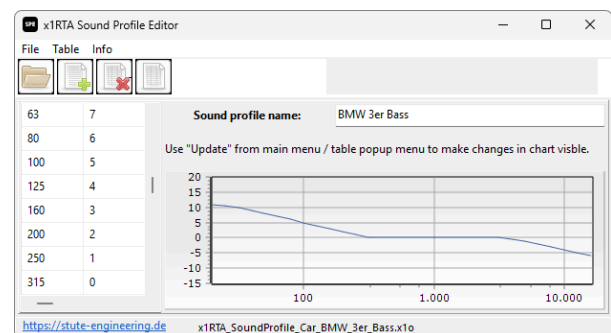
SPE x1RTA Sound Profile Editor

File Table Info

| 63 | 7 |
|---|---|
| 80 | 6 |
| 100 | 5 |
| 125 | 4 |
| 160 | 3 |
| 200 | 2 |
| 250 | 1 |
| 315 | 0 |

Sound profile name: BMW 3er Bass

Use "Update" from main menu / table popup menu to make changes in chart visble.

20
15
10
5
0
-5
-10
-15

100 1.000 10.000

https://stute-engineering.de x1RTA_SoundProfile_Car_BMW_3er_Bass.x1o